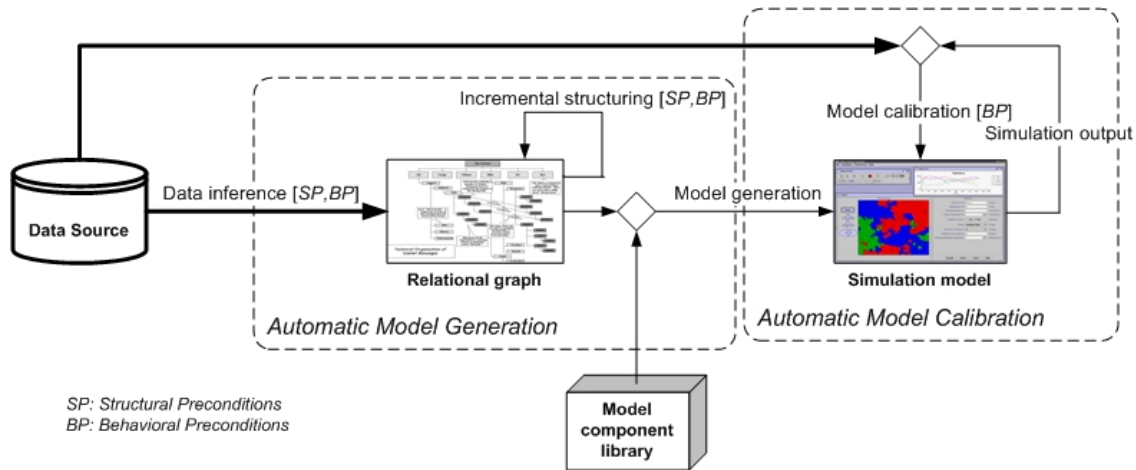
Incremental structuring [*SP*,*BP*]

Model calibration [*BP*]

Simulation output

Data inference [*SP*,*BP*]

Data Source

Model generation

Relational graph

Simulation model

*Automatic Model Generation*

*Automatic Model Calibration*

*SP: Structural Preconditions*
*BP: Behavioral Preconditions*

Model component library